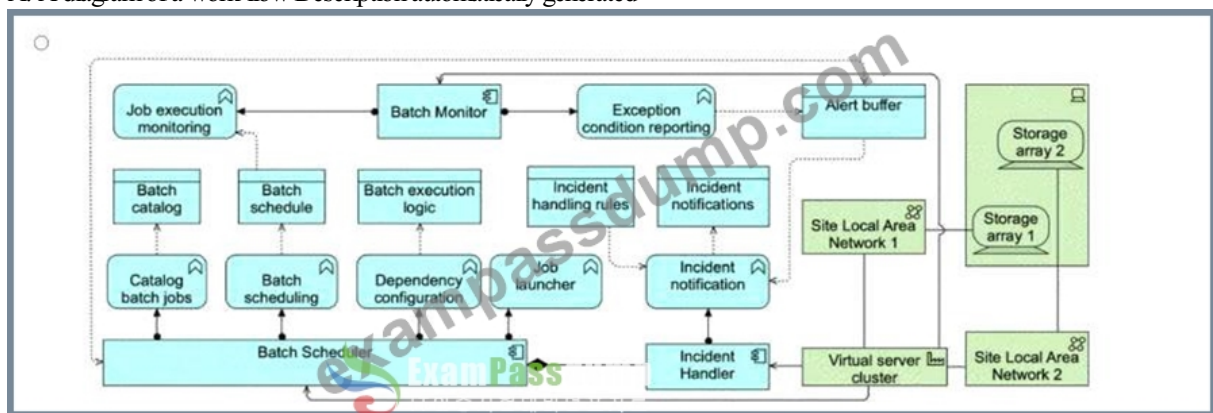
A Pau&hallford work low Descripxaxautomatically generated

Job execution monitoring

Batch Monitor

Exception condition reporting

Alert buffer

Storage array 2

Batch catalog

Batch schedule

Batch execution logic

Incident handling rules

Incident notifications

Site Local Area Network 1

Storage array 1

Catalog batch jobs

Batch scheduling

Dependency configuration

Job launcher

Incident notification

Batch Scheduler

Incident Handler

Virtual server cluster

Site Local Area Network 2

exampassdump.com

ExamPass